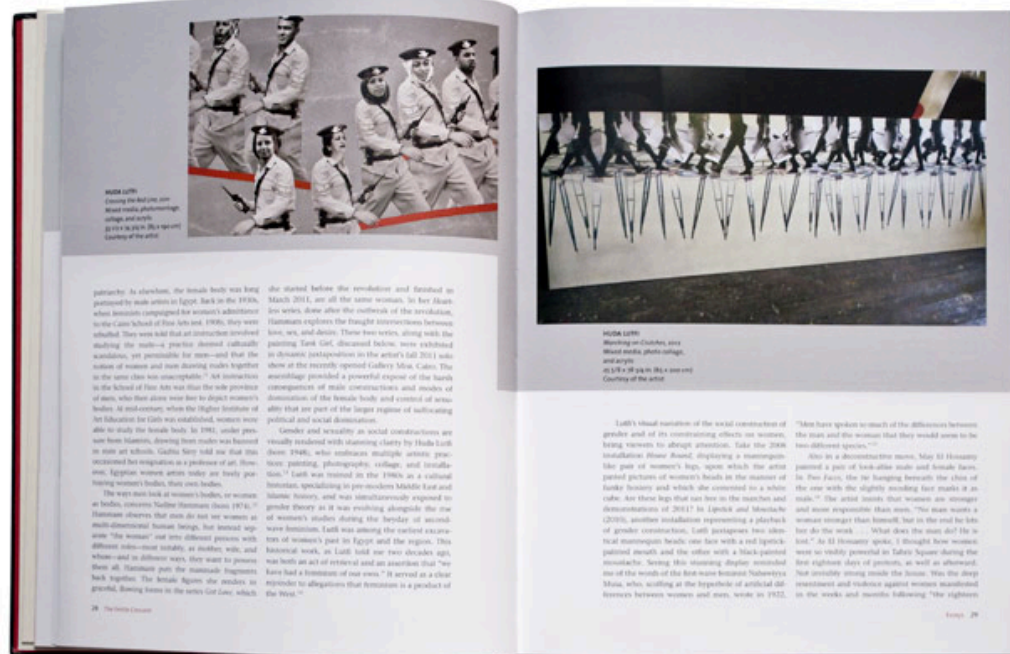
HUDA LUTFI
Crossing the Red Line, 2011
Mixed media, photomontage, collage, and acrylic
Courtesy of the artist

HUDA LUTFI
Marching on Crutches, 2012
Mixed media, photo collage, and acrylic
Courtesy of the artist

patriarchy. As elsewhere, the female body was long portrayed by male artists in Egypt. Back in the 1930s, when feminists campaigned for women's admittance to the Cairo School of Fine Arts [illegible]

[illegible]

she started before the revolution and finished in March 2011, are all the same woman. In her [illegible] series, done after the outbreak of the revolution, Hammam explores the fraught intersections between love, sex, and desire. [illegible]

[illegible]

Lutfi's visual narration of the social construction of gender and of its constraining effects on women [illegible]

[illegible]

"Men have spoken so much of the differences between the man and the woman that they would seem to be two different species." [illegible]

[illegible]

28 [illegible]

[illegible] 29